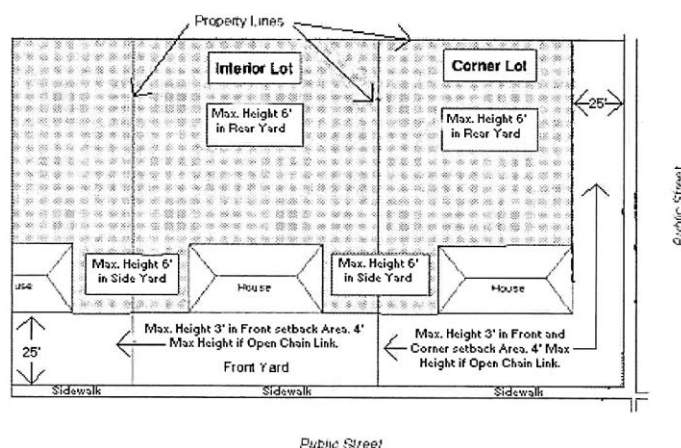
Property Lines

Interior Lot

Corner Lot

25'

Max. Height 6' in Rear Yard

Max. Height 6' in Rear Yard

Public Street

use

Max. Height 6' in Side Yard

House

Max. Height 6' in Side Yard

House

25'

Max. Height 3' in Front setback Area. 4' Max Height if Open Chain Link.

Front Yard

Max. Height 3' in Front and Corner setback Area. 4' Max Height if Open Chain Link.

Sidewalk

Sidewalk

Sidewalk

Public Street